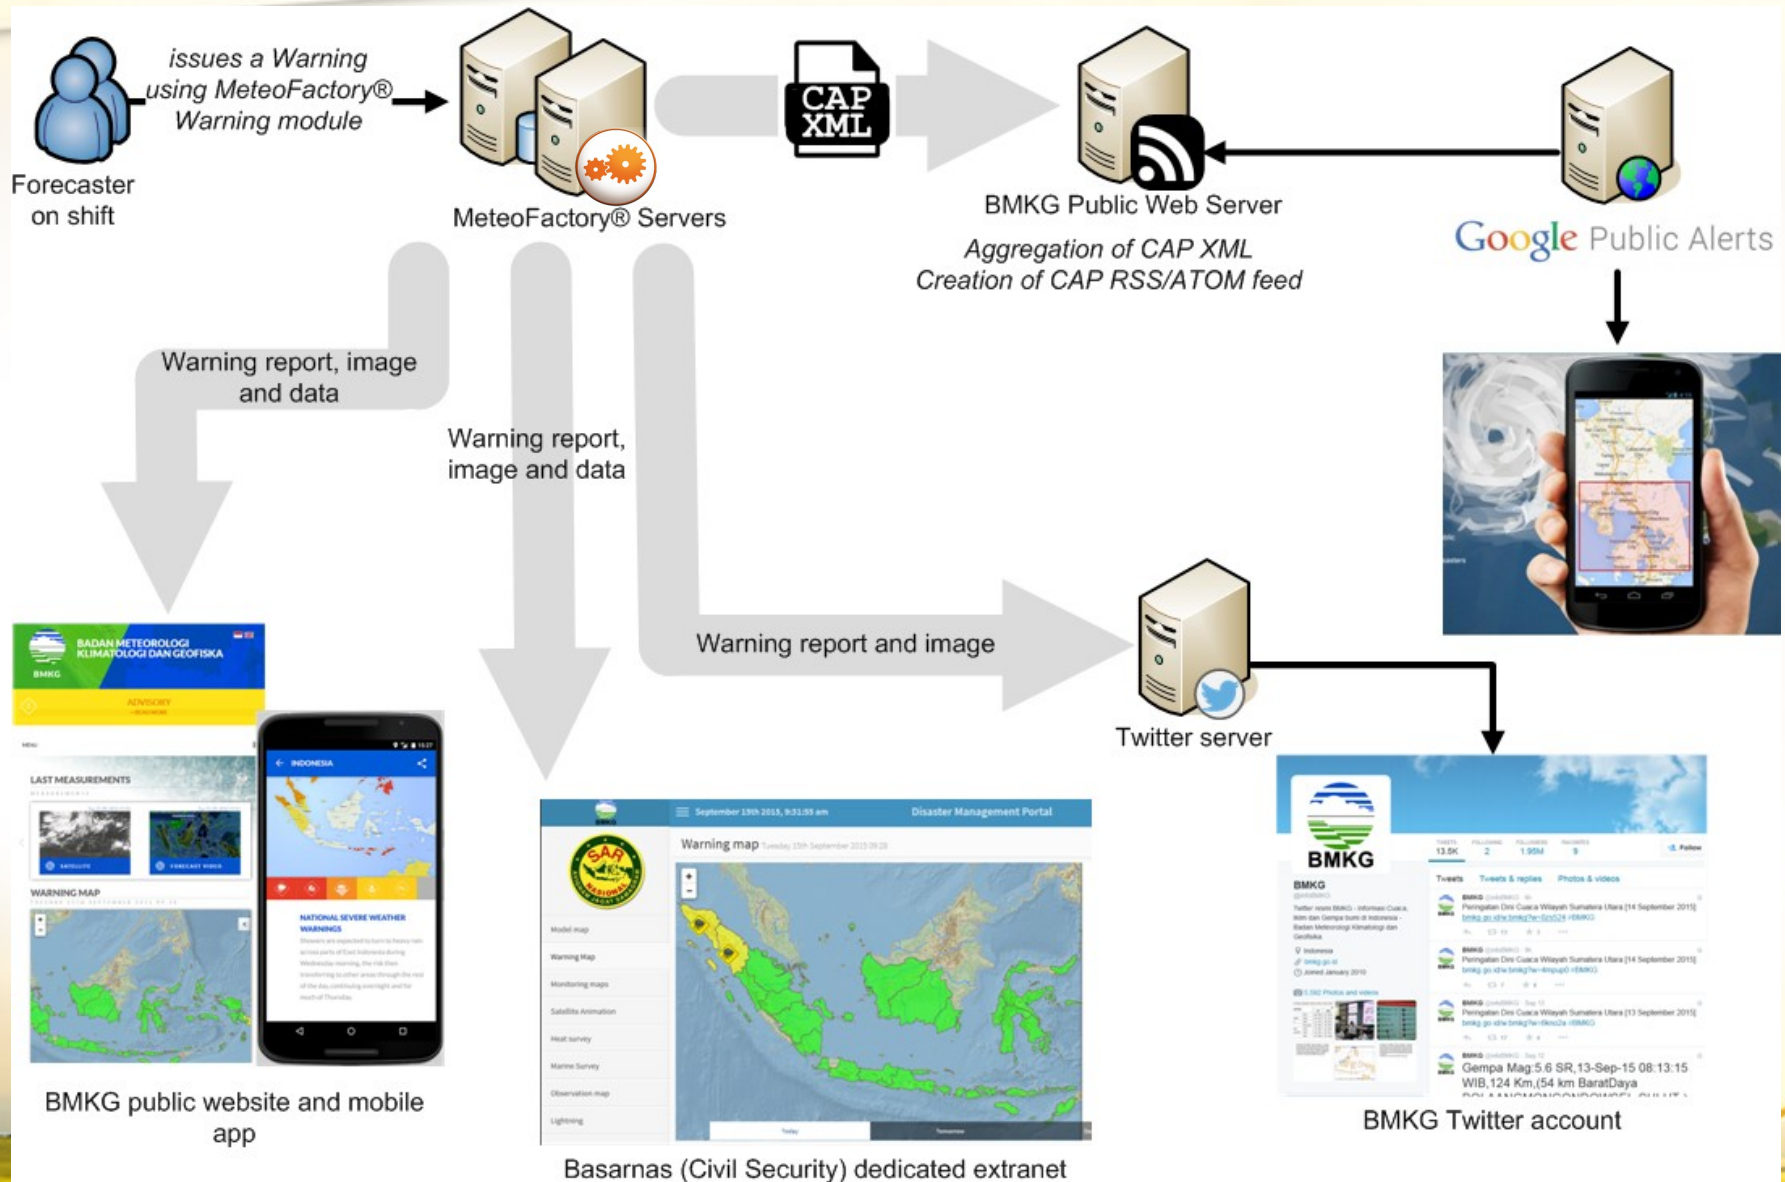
issues a Warning using MeteoFactory® Warning module

Forecaster on shift

MeteoFactory® Servers

CAP XML

BMKG Public Web Server

Aggregation of CAP XML
Creation of CAP RSS/ATOM feed

Google Public Alerts

Warning report, image and data

Warning report, image and data

Warning report and image

Twitter server

BADAN METEOROLOGI KLIMATOLOGI DAN GEOFISIKA

BMKG

ADVISORY

LAST MEASUREMENTS

WARNING MAP

INDONESIA

NATIONAL SEVERE WEATHER WARNINGS

BMKG public website and mobile app

September 19th 2015, 9:31:55 am

Disaster Management Portal

Warning map

SAR NASIONAL

Model map

Warning Map

Monitoring maps

Satellite Animation

Marine Survey

Observation map

Lightning

Today

Tomorrow

Basarnas (Civil Security) dedicated extranet

BMKG

BMKG

Tweets

Tweets & replies

Photos & videos

Follow

Peringatan Dini Cuaca Wilayah Sumatera Utara [14 September 2015]

Peringatan Dini Cuaca Wilayah Sumatera Utara [14 September 2015]

Peringatan Dini Cuaca Wilayah Sumatera Utara [13 September 2015]

Gempa Mag:5.6 SR,13-Sep-15 08:13:15 WIB,124 Km,(54 km BaratDaya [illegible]

BMKG Twitter account